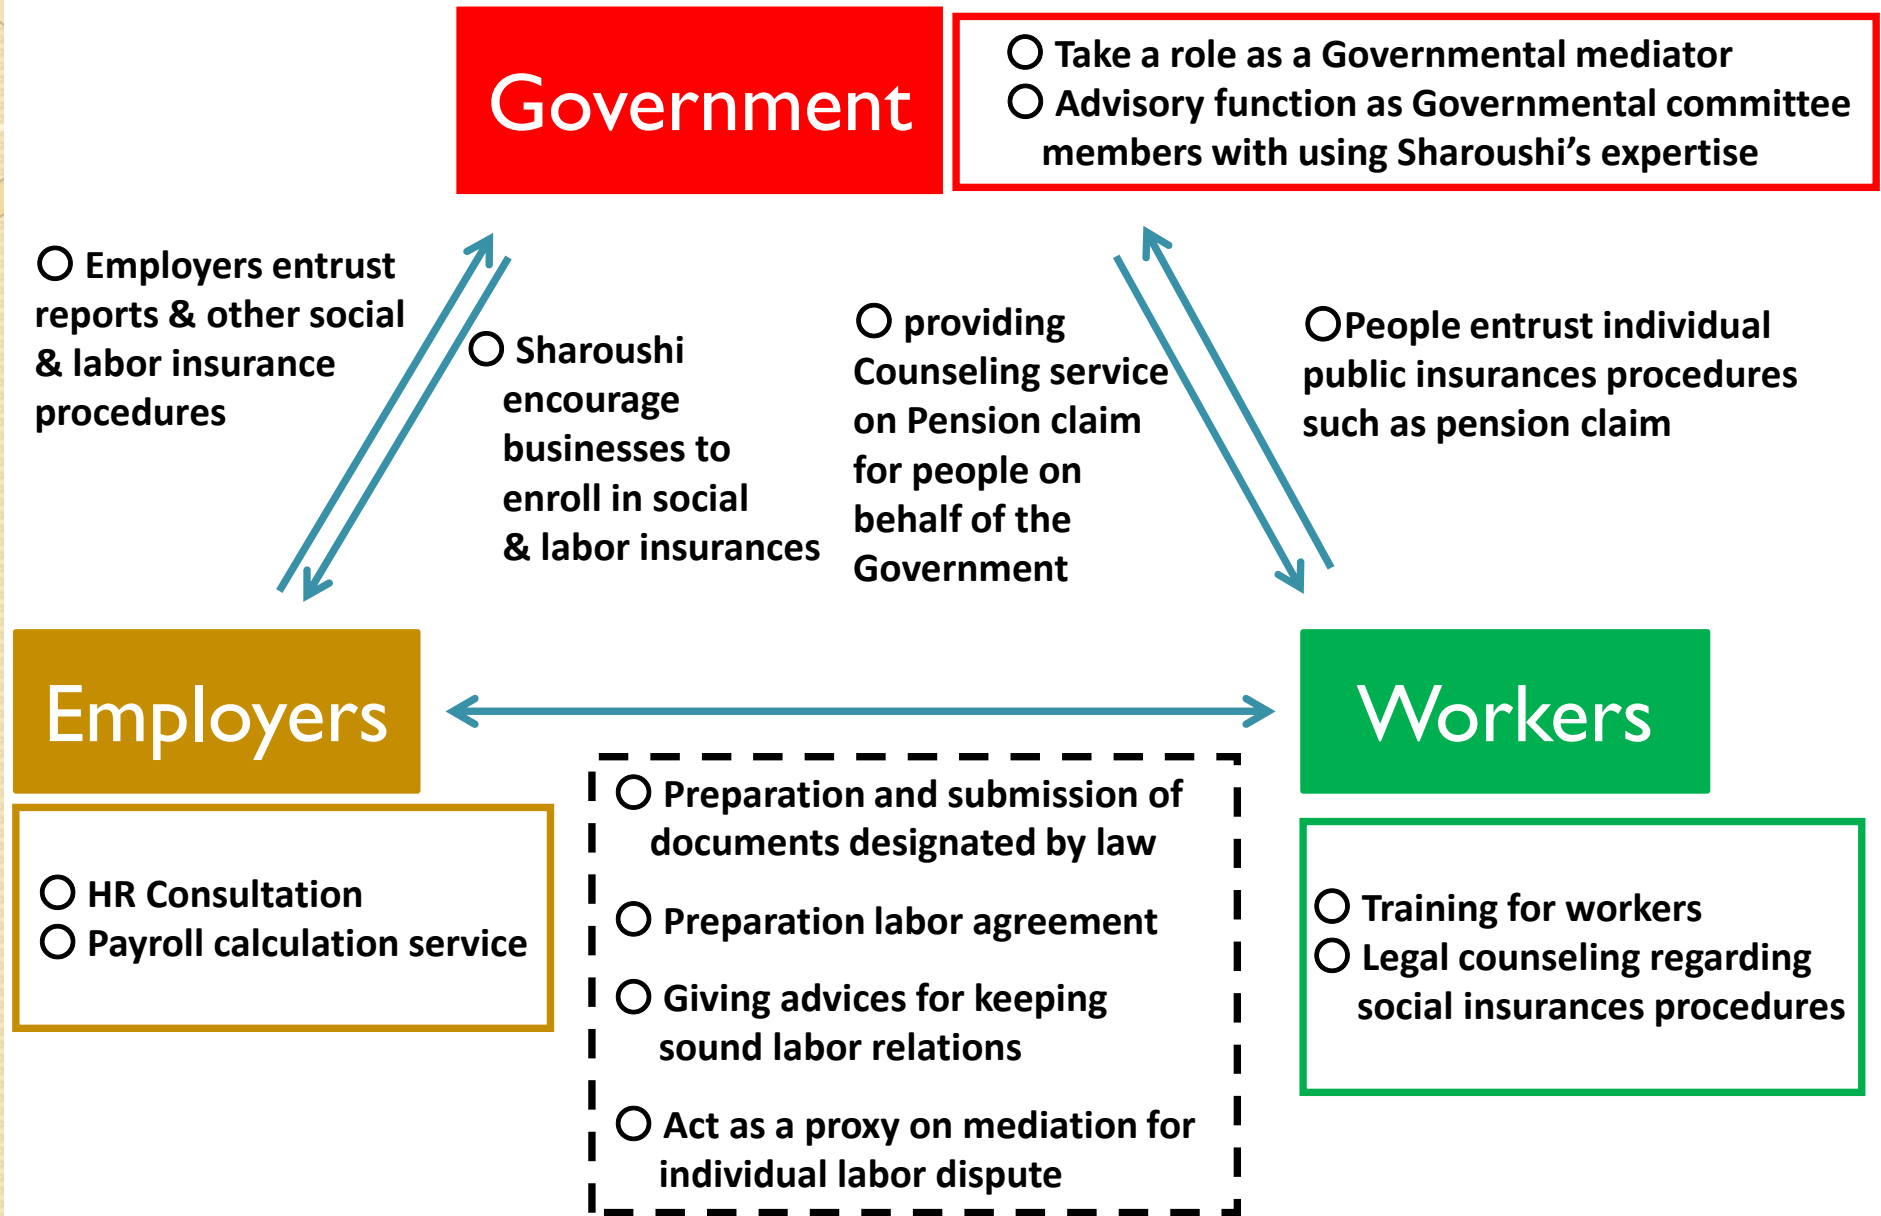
Government

○ Take a role as a Governmental mediator
○ Advisory function as Governmental committee members with using Sharoushi’s expertise

○ Employers entrust reports & other social & labor insurance procedures

○ Sharoushi encourage businesses to enroll in social & labor insurances

○ providing Counseling service on Pension claim for people on behalf of the Government

○People entrust individual public insurances procedures such as pension claim

Employers

Workers

○ HR Consultation
○ Payroll calculation service

○ Preparation and submission of documents designated by law

○ Preparation labor agreement

○ Giving advices for keeping sound labor relations

○ Act as a proxy on mediation for individual labor dispute

○ Training for workers
○ Legal counseling regarding social insurances procedures